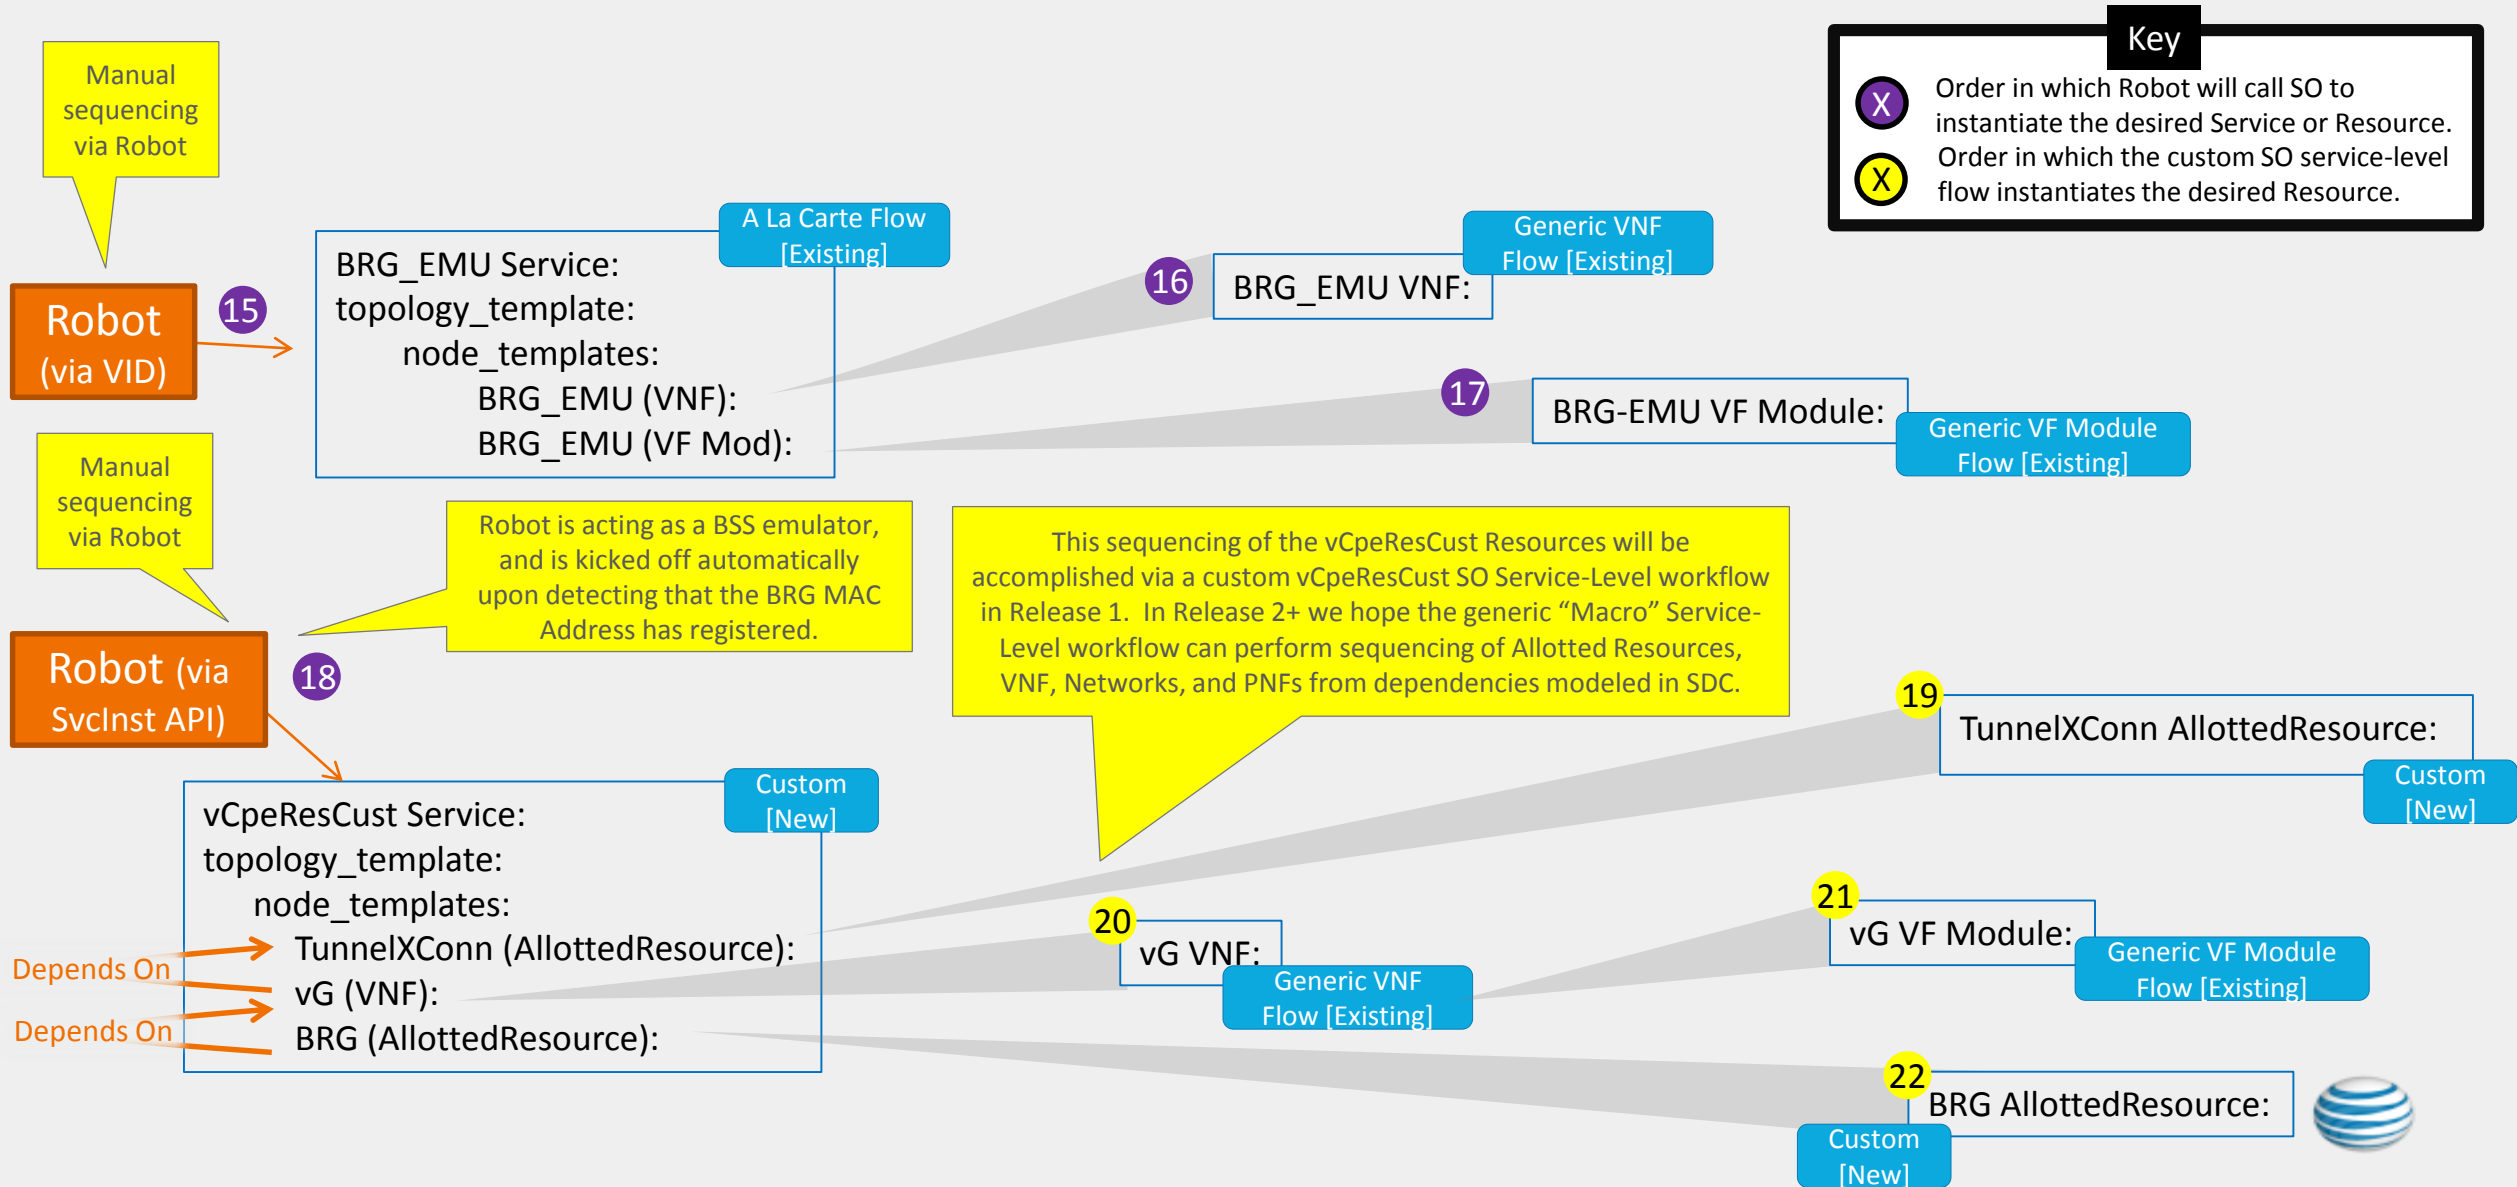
Manual sequencing via Robot

Key

X Order in which Robot will call SO to instantiate the desired Service or Resource.

X Order in which the custom SO service-level flow instantiates the desired Resource.

Robot (via VID)

15

A La Carte Flow [Existing]

BRG_EMU Service:
topology_template:
node_templates:
BRG_EMU (VNF):
BRG_EMU (VF Mod):

16

BRG_EMU VNF:

Generic VNF Flow [Existing]

17

BRG-EMU VF Module:

Generic VF Module Flow [Existing]

Manual sequencing via Robot

Robot is acting as a BSS emulator, and is kicked off automatically upon detecting that the BRG MAC Address has registered.

This sequencing of the vCpeResCust Resources will be accomplished via a custom vCpeResCust SO Service-Level workflow in Release 1. In Release 2+ we hope the generic "Macro" Service-Level workflow can perform sequencing of Allotted Resources, VNF, Networks, and PNFs from dependencies modeled in SDC.

Robot (via SvcInst API)

18

19

TunnelXConn AllottedResource:

Custom [New]

Custom [New]

vCpeResCust Service:
topology_template:
node_templates:
TunnelXConn (AllottedResource):
vG (VNF):
BRG (AllottedResource):

Depends On

Depends On

20

vG VNF:

Generic VNF Flow [Existing]

21

vG VF Module:

Generic VF Module Flow [Existing]

22

BRG AllottedResource:

Custom [New]